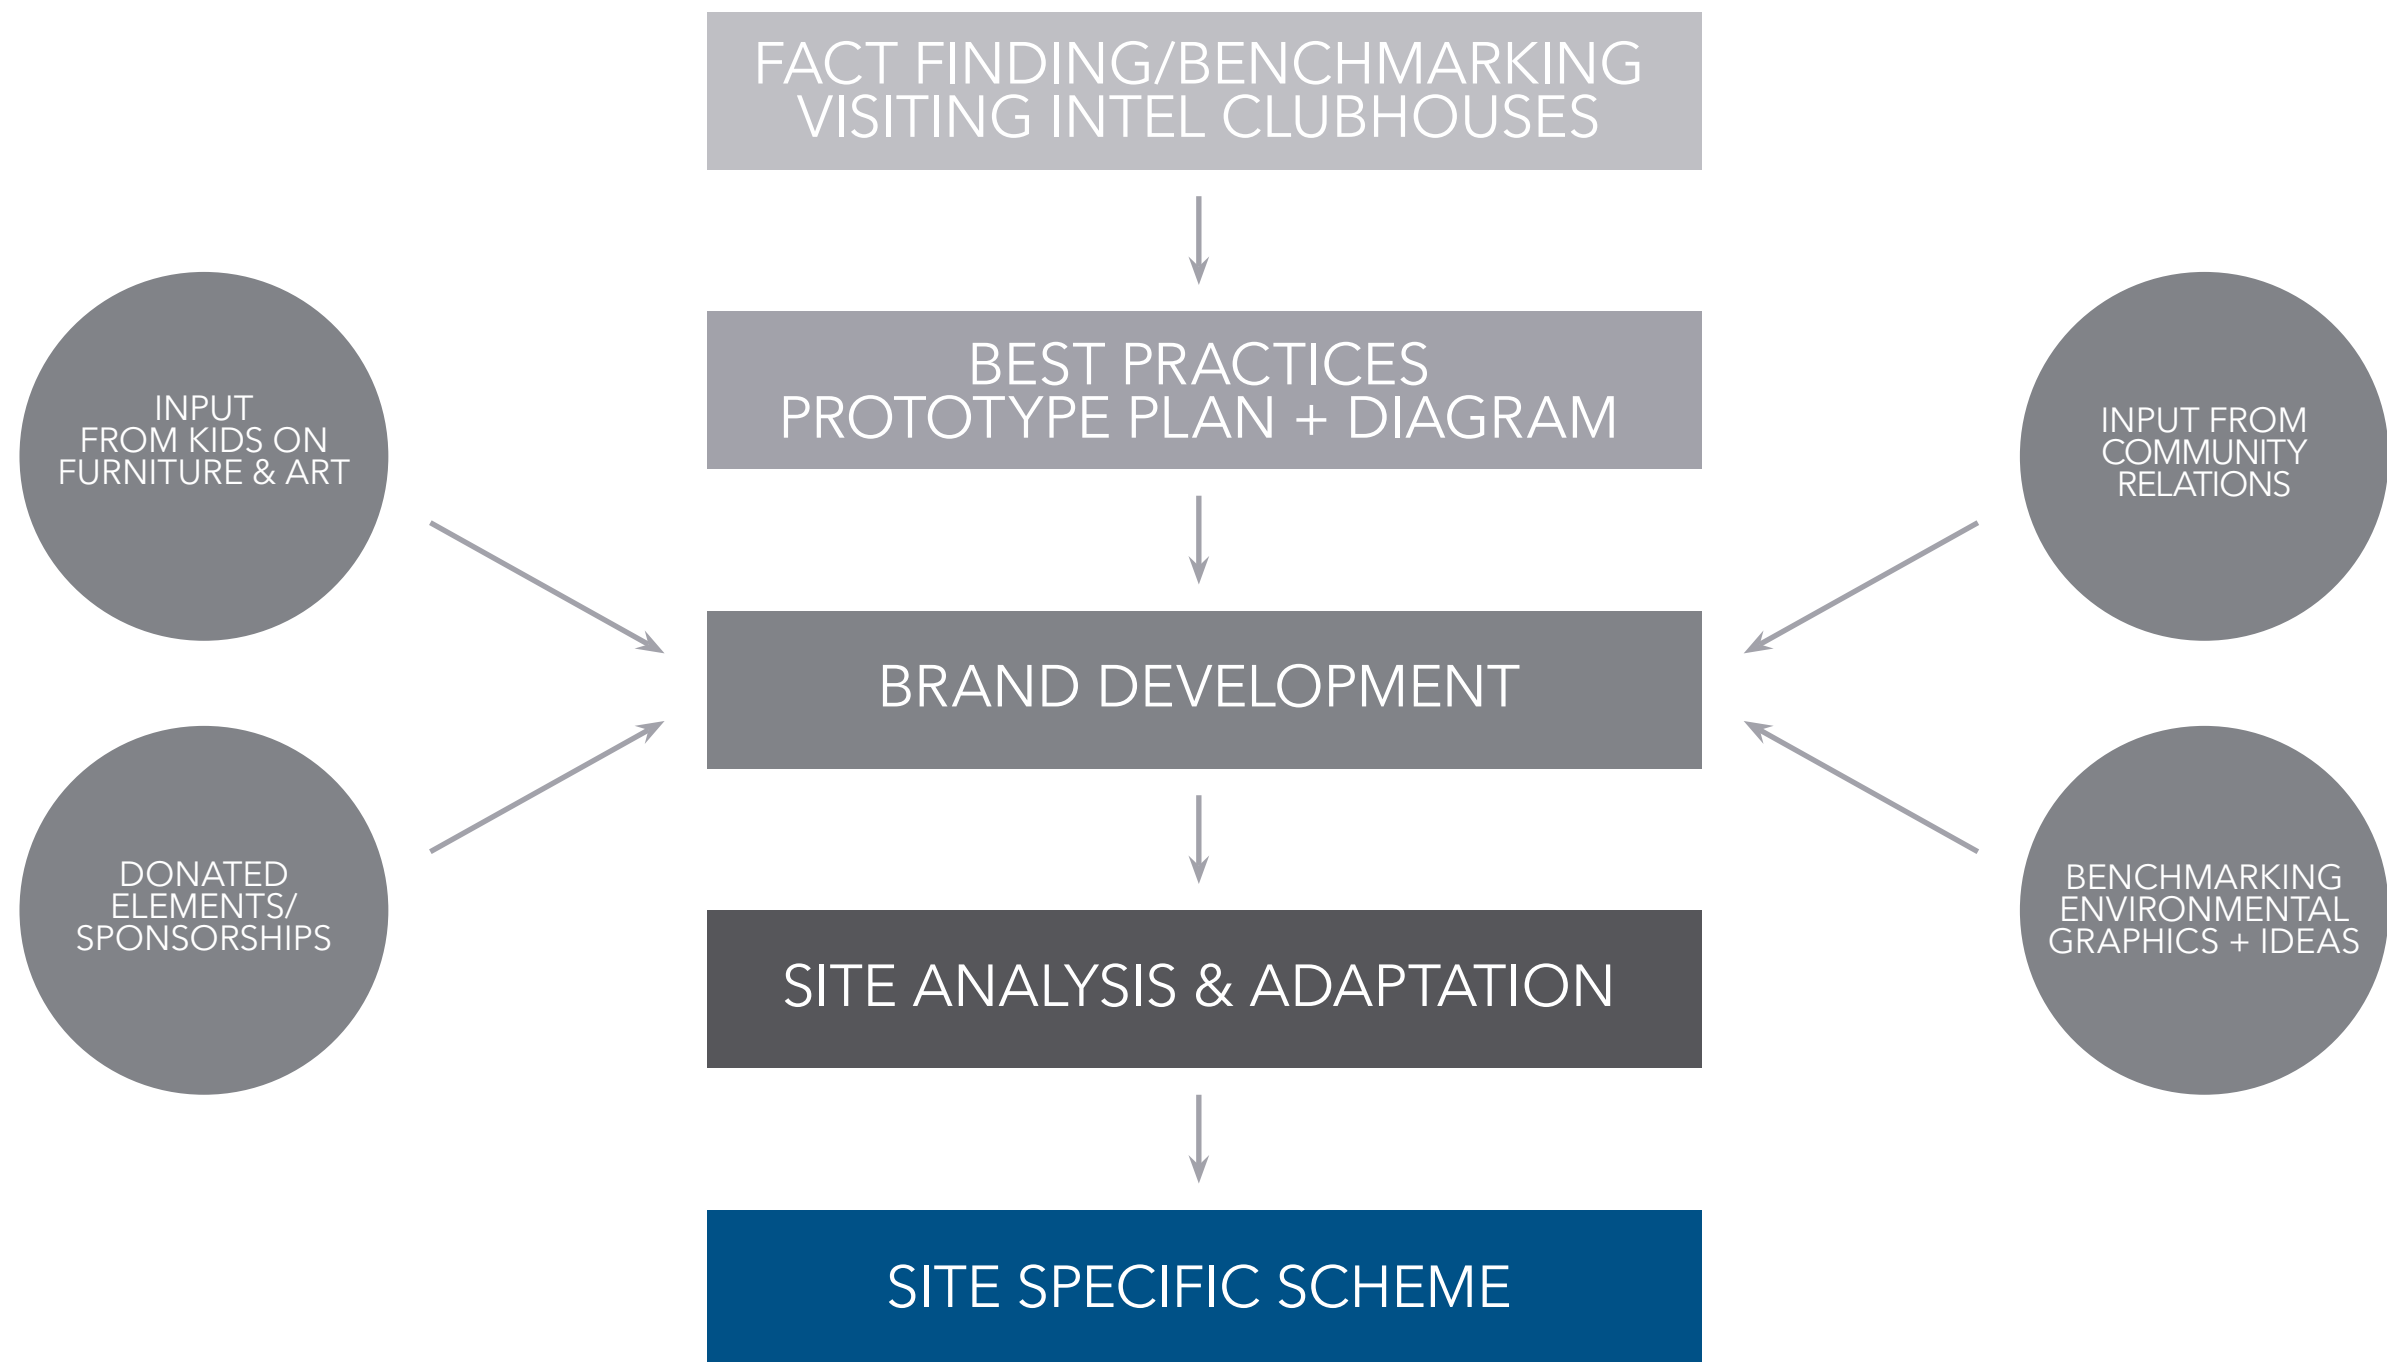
FACT FINDING/BENCHMARKING
VISITING INTEL CLUBHOUSES

BEST PRACTICES
PROTOTYPE PLAN + DIAGRAM

INPUT
FROM KIDS ON
FURNITURE & ART

INPUT FROM
COMMUNITY
RELATIONS

BRAND DEVELOPMENT

DONATED
ELEMENTS/
SPONSORSHIPS

BENCHMARKING
ENVIRONMENTAL
GRAPHICS + IDEAS

SITE ANALYSIS & ADAPTATION

SITE SPECIFIC SCHEME